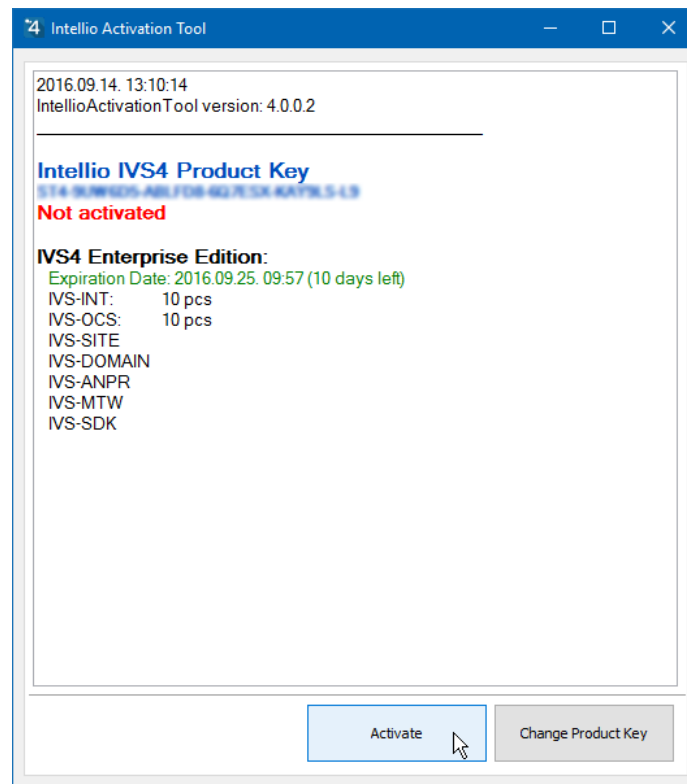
Intellio Activation Tool

2016.09.14. 13:10:14
IntellioActivationTool version: 4.0.0.2

Intellio IVS4 Product Key
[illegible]
Not activated

IVS4 Enterprise Edition:
Expiration Date: 2016.09.25. 09:57 (10 days left)
IVS-INT: 10 pcs
IVS-OCS: 10 pcs
IVS-SITE
IVS-DOMAIN
IVS-ANPR
IVS-MTW
IVS-SDK

Activate
Change Product Key